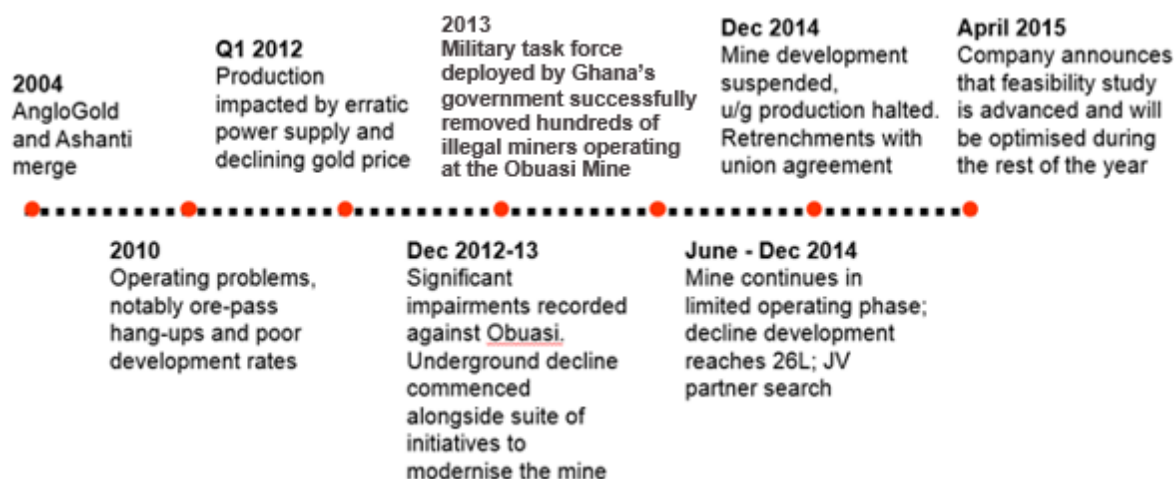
2004
AngloGold and Ashanti merge

Q1 2012
Production impacted by erratic power supply and declining gold price

2013
Military task force deployed by Ghana's government successfully removed hundreds of illegal miners operating at the Obuasi Mine

Dec 2014
Mine development suspended, u/g production halted. Retrenchments with union agreement

April 2015
Company announces that feasibility study is advanced and will be optimised during the rest of the year

2010
Operating problems, notably ore-pass hang-ups and poor development rates

Dec 2012-13
Significant impairments recorded against Obuasi. Underground decline commenced alongside suite of initiatives to modernise the mine

June - Dec 2014
Mine continues in limited operating phase; decline development reaches 26L; JV partner search